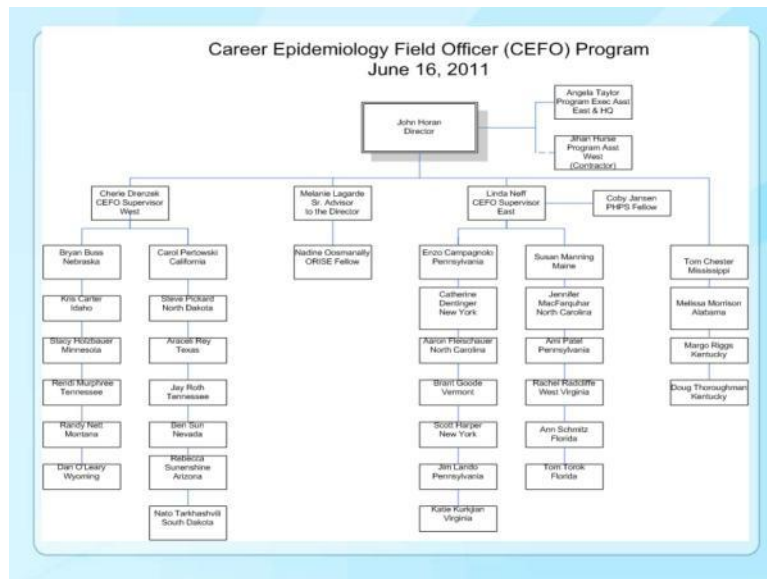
Career Epidemiology Field Officer (CEFO) Program
June 16, 2011

John Horan
Director

Angela Taylor
Program Exec Asst
East & HQ

Jihan Hurse
Program Asst
West
(Contractor)

Cherie Drenzek
CEFO Supervisor
West

Melanie Lagarde
Sr. Advisor
to the Director

Linda Neff
CEFO Supervisor
East

Coby Jansen
PHPS Fellow

Bryan Buss
Nebraska

Kris Carter
Idaho

Stacy Holzbauer
Minnesota

Rendi Murphree
Tennessee

Randy Nett
Montana

Dan O'Leary
Wyoming

Carol Pertowski
California

Steve Pickard
North Dakota

Araceli Rey
Texas

Jay Roth
Tennessee

Ben Sun
Nevada

Rebecca
Sunenshine
Arizona

Nato Tarkhashvili
South Dakota

Nadine Oosmanally
ORISE Fellow

Enzo Campagnolo
Pennsylvania

Catherine
Dentinger
New York

Aaron Fleischauer
North Carolina

Brant Goode
Vermont

Scott Harper
New York

Jim Lando
Pennsylvania

Katie Kurkjian
Virginia

Susan Manning
Maine

Jennifer
MacFarquhar
North Carolina

Ami Patel
Pennsylvania

Rachel Radcliffe
West Virginia

Ann Schmitz
Florida

Tom Torok
Florida

Tom Chester
Mississippi

Melissa Morrison
Alabama

Margo Riggs
Kentucky

Doug Thoroughman
Kentucky